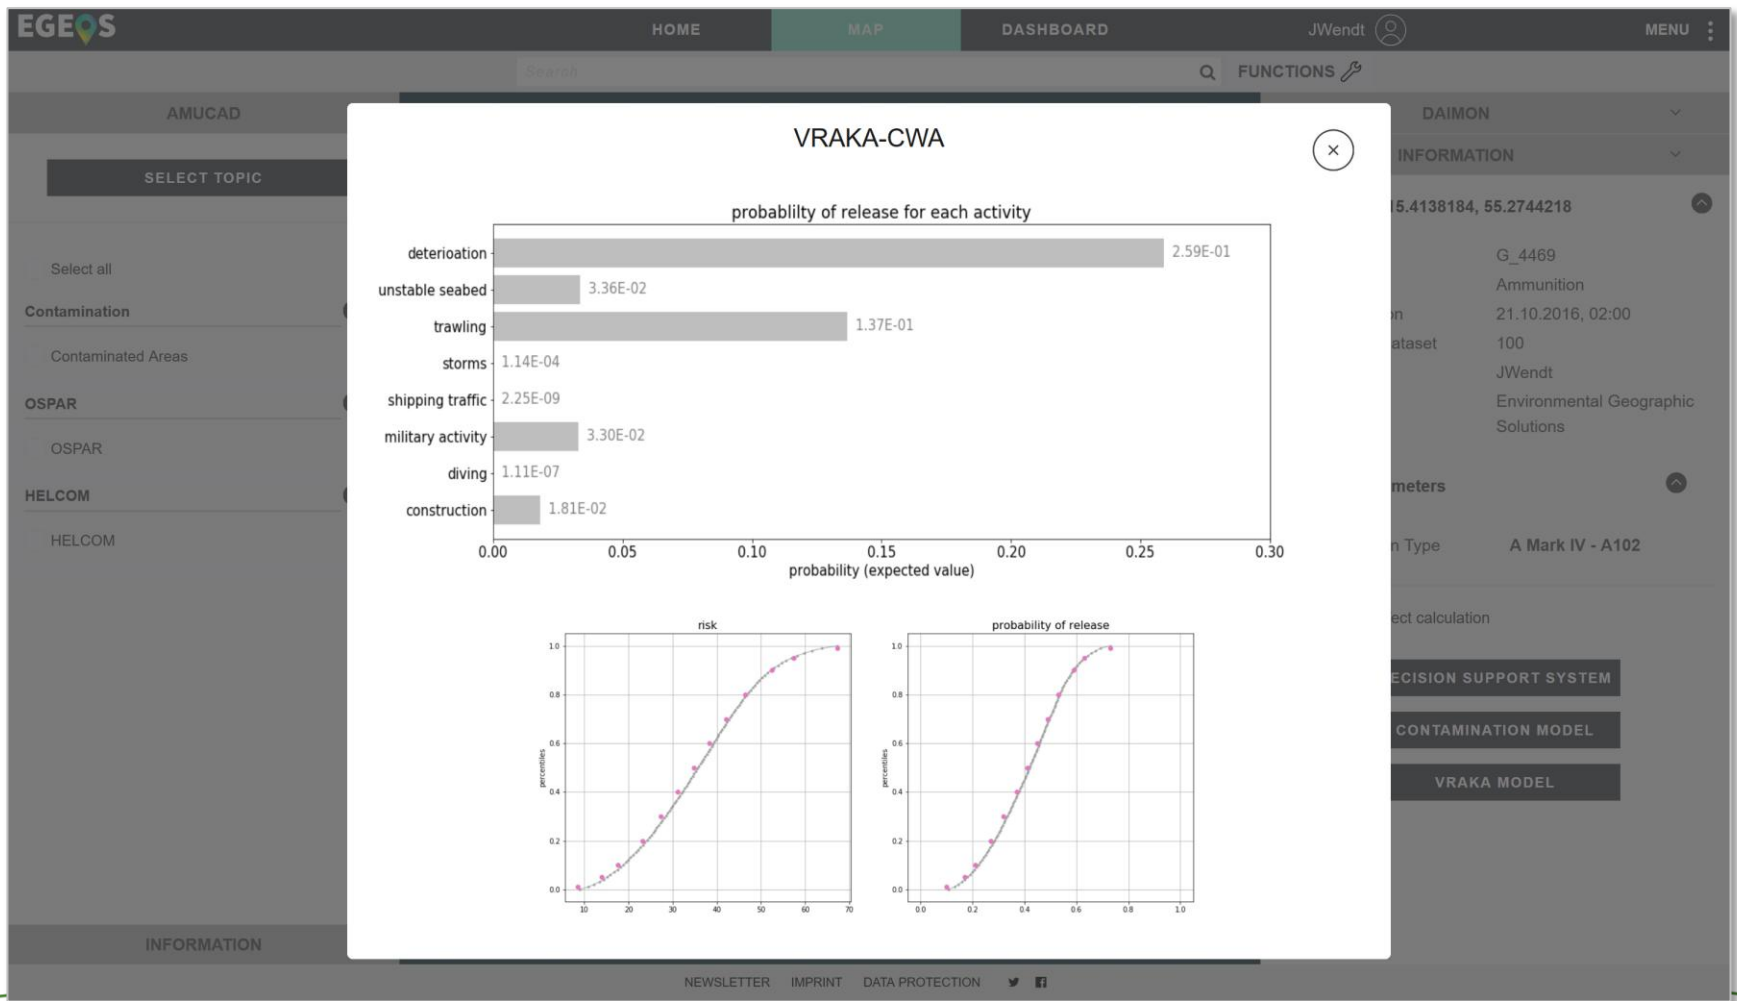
EGEOS

HOME MAP DASHBOARD JWendt MENU

Search

FUNCTIONS

AMUCAD

SELECT TOPIC

Select all

Contamination

Contaminated Areas

OSPAR

OSPAR

HELCOM

HELCOM

INFORMATION

DAIMON

INFORMATION

15.4138184, 55.2744218

G_4469
Ammunition
n 21.10.2016, 02:00
ataset 100
JWendt
Environmental Geographic Solutions

meters

n Type A Mark IV - A102

ect calculation

ECISION SUPPORT SYSTEM

CONTAMINATION MODEL

VRAKA MODEL

VRAKA-CWA

probablilty of release for each activity

| activity | probability |
|---|---|
| deterioation | 2.59E-01 |
| unstable seabed | 3.36E-02 |
| trawling | 1.37E-01 |
| storms | 1.14E-04 |
| shipping traffic | 2.25E-09 |
| military activity | 3.30E-02 |
| diving | 1.11E-07 |
| construction | 1.81E-02 |

0.00 0.05 0.10 0.15 0.20 0.25 0.30
probability (expected value)

risk
percentiles
0.0 0.2 0.4 0.6 0.8 1.0
10 20 30 40 50 60 70

probability of release
percentiles
0.0 0.2 0.4 0.6 0.8 1.0
0.0 0.2 0.4 0.6 0.8 1.0

NEWSLETTER IMPRINT DATA PROTECTION